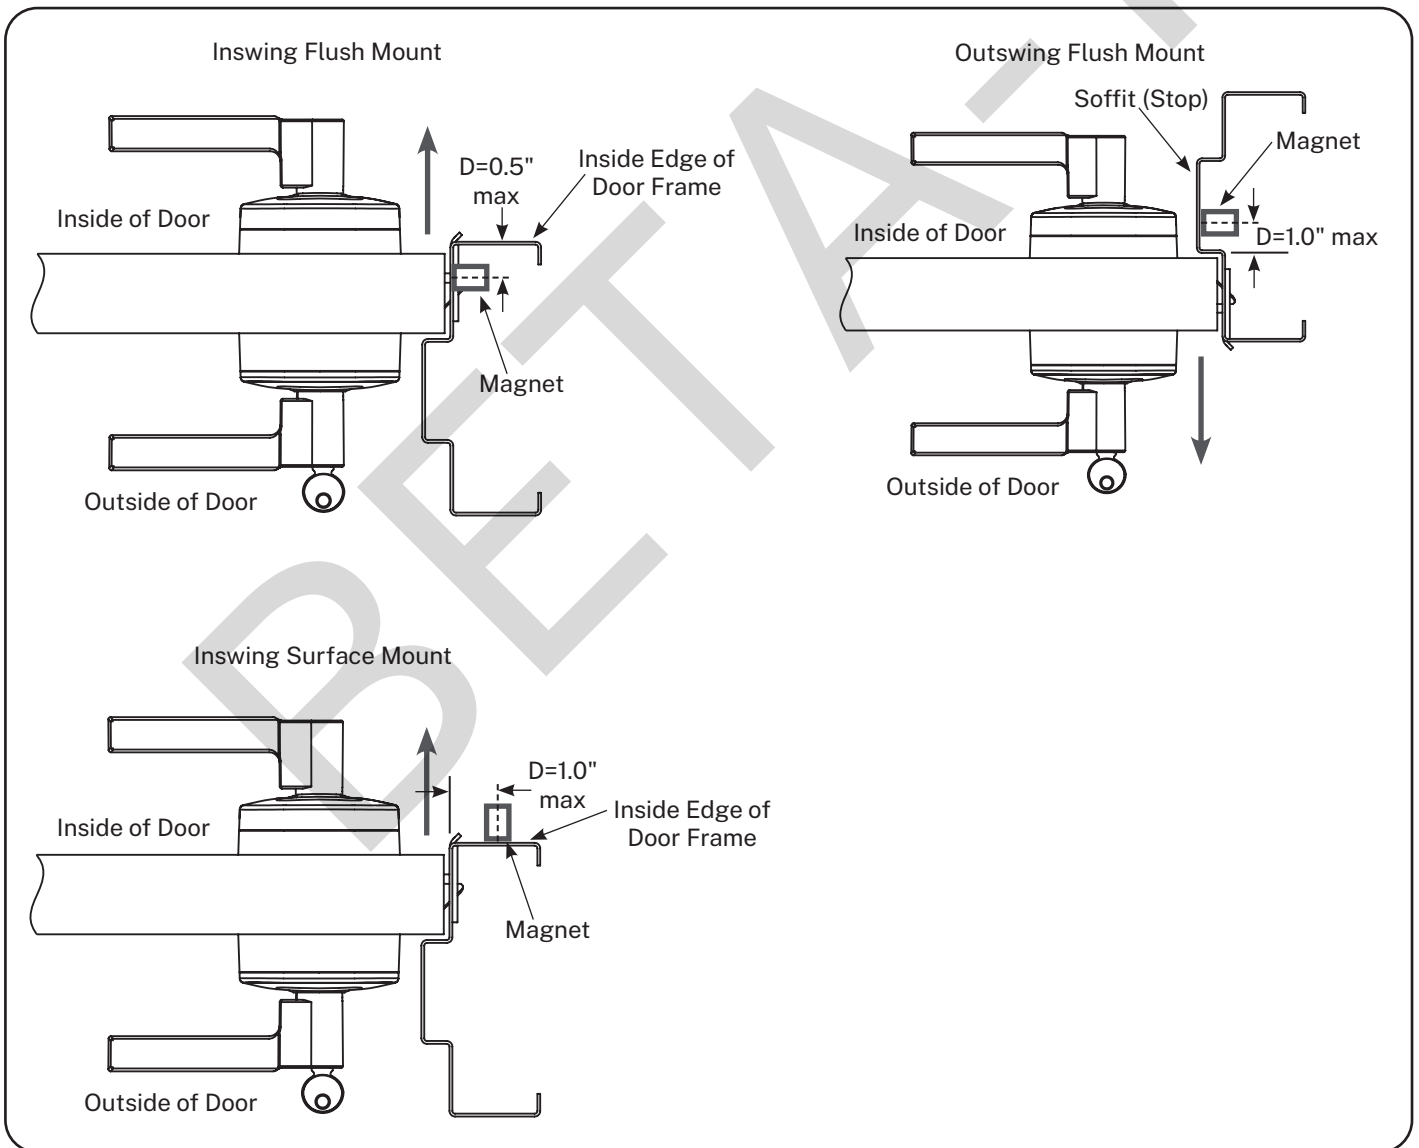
Inswing Flush Mount

D=0.5" max

Inside Edge of Door Frame

Inside of Door

Magnet

Outside of Door

Outswing Flush Mount

Soffit (Stop)

Magnet

Inside of Door

D=1.0" max

Outside of Door

Inswing Surface Mount

D=1.0" max

Inside Edge of Door Frame

Inside of Door

Magnet

Outside of Door

BETA